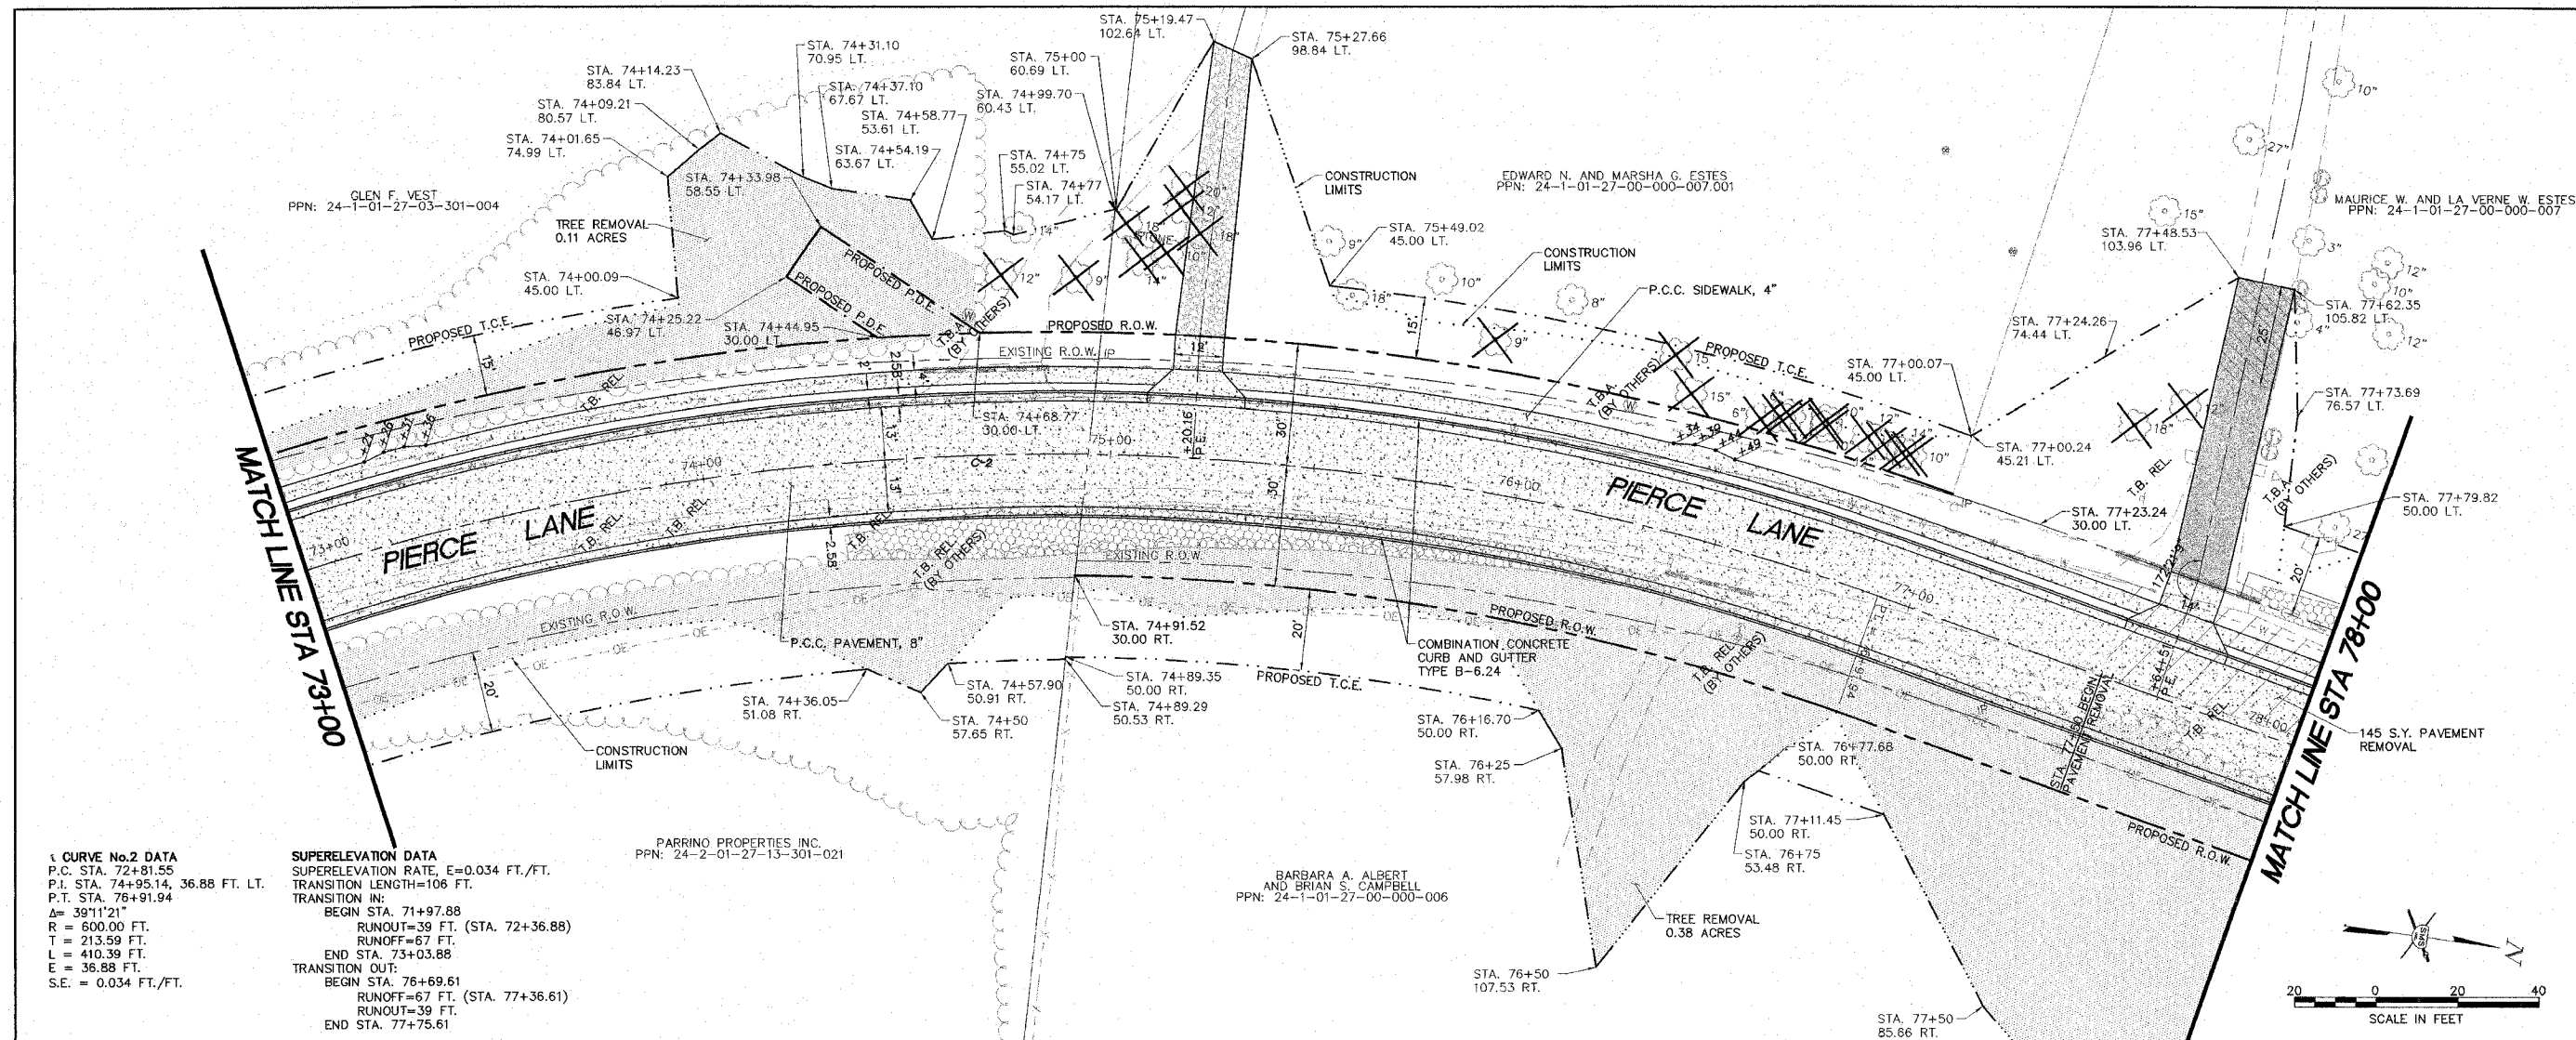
STA. 75+19.47
102.64 LT.
STA. 75+27.66
98.84 LT.
STA. 74+31.10
70.95 LT.
STA. 74+14.23
83.84 LT.
STA. 74+37.10
67.67 LT.
STA. 75+00
60.69 LT.
STA. 74+09.21
80.57 LT.
STA. 74+99.70
60.43 LT.
STA. 74+58.77
53.61 LT.
STA. 74+01.65
74.99 LT.
STA. 74+54.19
63.67 LT.
STA. 74+75
55.02 LT.
STA. 74+77
54.17 LT.
STA. 74+33.98
58.55 LT.
CONSTRUCTION LIMITS
EDWARD N. AND MARSHA G. ESTES
PPN: 24-1-01-27-00-000-007.001
GLEN F. VEST
PPN: 24-1-01-27-03-301-004
MAURICE W. AND LA VERNE W. ESTES
PPN: 24-1-01-27-00-000-007
TREE REMOVAL
0.11 ACRES
STA. 75+49.02
45.00 LT.
STA. 77+48.53
103.96 LT.
CONSTRUCTION LIMITS
PROPOSED P.D.E.
PROPOSED P.D.E.
STA. 74+00.09
45.00 LT.
P.C.C. SIDEWALK, 4"
STA. 77+62.35
105.82 LT.
STA. 74+25.22
46.97 LT.
STA. 74+44.95
30.00 LT.
T.B.A. (BY OTHERS)
PROPOSED R.O.W.
PROPOSED T.C.E.
STA. 77+24.26
74.44 LT.
PROPOSED T.C.E.
EXISTING R.O.W.
STA. 77+00.07
45.00 LT.
STA. 77+73.69
76.57 LT.
T.B. REL
T.B.A. (BY W.
STA. 74+68.77
30.00 LT.
75+00
+20.16 P.E.
STA. 77+00.24
45.21 LT.
74+00
C-2
76+00
PIERCE LANE
T.B. REL
T.B.A. (BY OTHERS)
STA. 77+79.82
50.00 LT.
STA. 77+23.24
30.00 LT.
MATCH LINE STA 73+00
73+00
PIERCE LANE
T.B. REL
T.B. REL
T.B. REL
T.B. REL (BY OTHERS)
EXISTING R.O.W.
EXISTING R.O.W.
PROPOSED R.O.W.
STA. 74+91.52
30.00 RT.
P.C.C. PAVEMENT, 8"
COMBINATION CONCRETE CURB AND GUTTER TYPE B-6.24
T.B. REL (BY OTHERS)
77+00
78+00
T.B. REL
MATCH LINE STA 78+00
STA. 74+57.90
50.91 RT.
STA. 74+89.35
50.00 RT.
PROPOSED T.C.E.
STA. 74+36.05
51.08 RT.
STA. 74+50
57.65 RT.
STA. 74+89.29
50.53 RT.
STA. 76+16.70
50.00 RT.
STA. 77+50 BEGIN PAVEMENT REMOVAL
145 S.Y. PAVEMENT REMOVAL
CONSTRUCTION LIMITS
STA. 76+25
57.98 RT.
STA. 76+77.68
50.00 RT.
STA. 77+11.45
50.00 RT.
PROPOSED R.O.W.
STA. 76+75
53.48 RT.
℄ CURVE No.2 DATA
P.C. STA. 72+81.55
P.I. STA. 74+95.14, 36.88 FT. LT.
P.T. STA. 76+91.94
Δ= 39°11'21"
R = 600.00 FT.
T = 213.59 FT.
L = 410.39 FT.
E = 36.88 FT.
S.E. = 0.034 FT./FT.
SUPERELEVATION DATA
SUPERELEVATION RATE, E=0.034 FT./FT.
TRANSITION LENGTH=106 FT.
TRANSITION IN:
BEGIN STA. 71+97.88
RUNOUT=39 FT. (STA. 72+36.88)
RUNOFF=67 FT.
END STA. 73+03.88
TRANSITION OUT:
BEGIN STA. 76+69.61
RUNOFF=67 FT. (STA. 77+36.61)
RUNOUT=39 FT.
END STA. 77+75.61
PARRINO PROPERTIES INC.
PPN: 24-2-01-27-13-301-021
BARBARA A. ALBERT AND BRIAN S. CAMPBELL
PPN: 24-1-01-27-00-000-006
TREE REMOVAL
0.38 ACRES
STA. 76+50
107.53 RT.
STA. 77+50
85.66 RT.
20 0 20 40
SCALE IN FEET
N